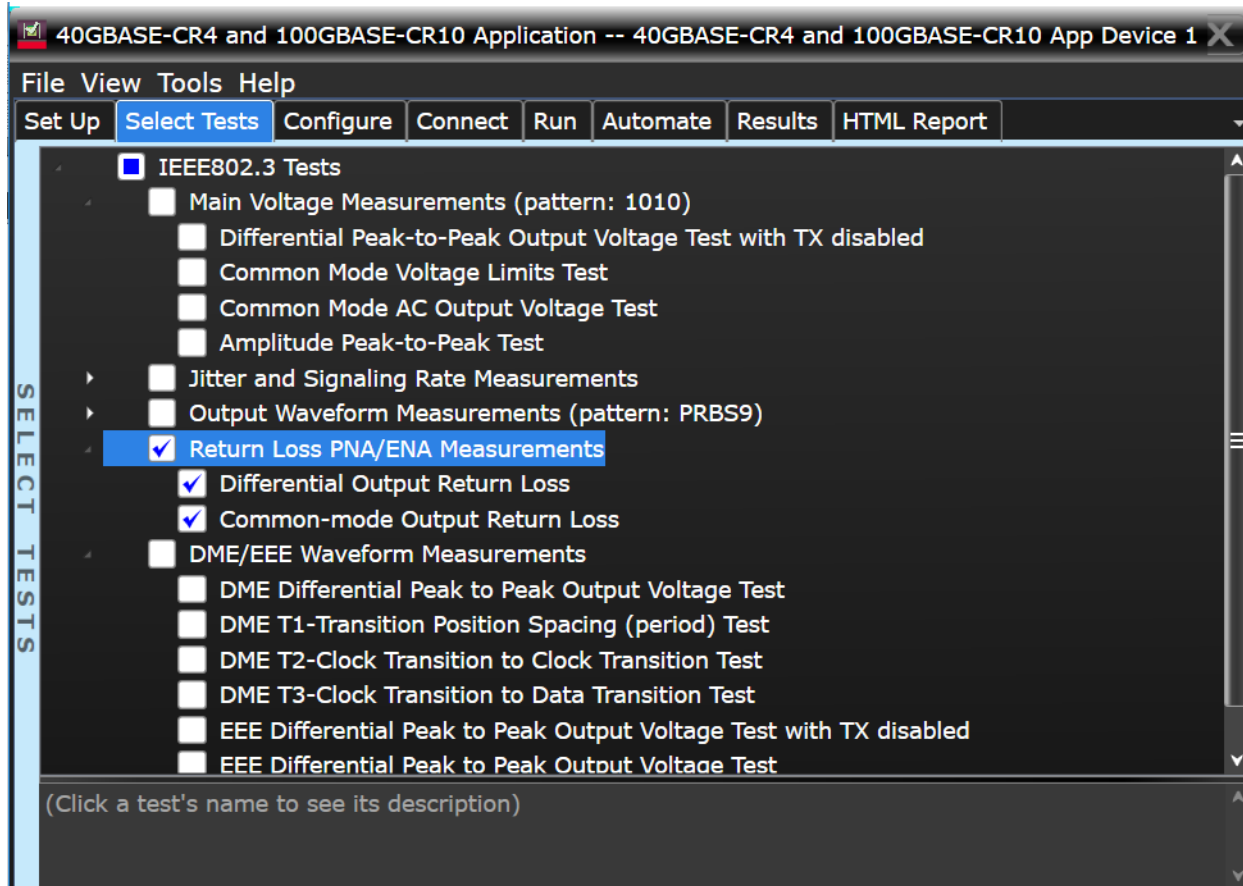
40GBASE-CR4 and 100GBASE-CR10 Application -- 40GBASE-CR4 and 100GBASE-CR10 App Device 1

File View Tools Help

Set Up | Select Tests | Configure | Connect | Run | Automate | Results | HTML Report

SELECT TESTS

IEEE802.3 Tests
Main Voltage Measurements (pattern: 1010)
Differential Peak-to-Peak Output Voltage Test with TX disabled
Common Mode Voltage Limits Test
Common Mode AC Output Voltage Test
Amplitude Peak-to-Peak Test
Jitter and Signaling Rate Measurements
Output Waveform Measurements (pattern: PRBS9)
Return Loss PNA/ENA Measurements
Differential Output Return Loss
Common-mode Output Return Loss
DME/EEE Waveform Measurements
DME Differential Peak to Peak Output Voltage Test
DME T1-Transition Position Spacing (period) Test
DME T2-Clock Transition to Clock Transition Test
DME T3-Clock Transition to Data Transition Test
EEE Differential Peak to Peak Output Voltage Test with TX disabled
EEE Differential Peak to Peak Output Voltage Test

(Click a test's name to see its description)